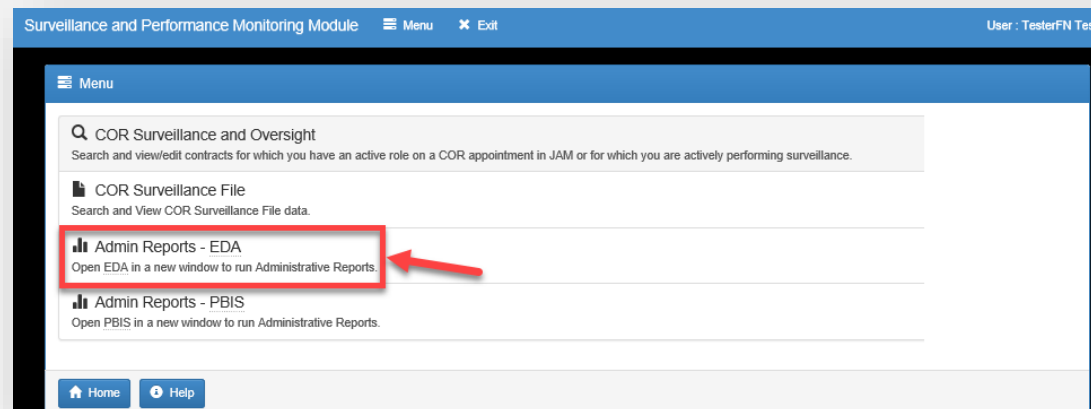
Surveillance and Performance Monitoring Module Menu Exit User : TesterFN Tes

Menu

COR Surveillance and Oversight
Search and view/edit contracts for which you have an active role on a COR appointment in JAM or for which you are actively performing surveillance.

COR Surveillance File
Search and View COR Surveillance File data.

Admin Reports - EDA
Open EDA in a new window to run Administrative Reports.

Admin Reports - PBIS
Open PBIS in a new window to run Administrative Reports.

Home Help